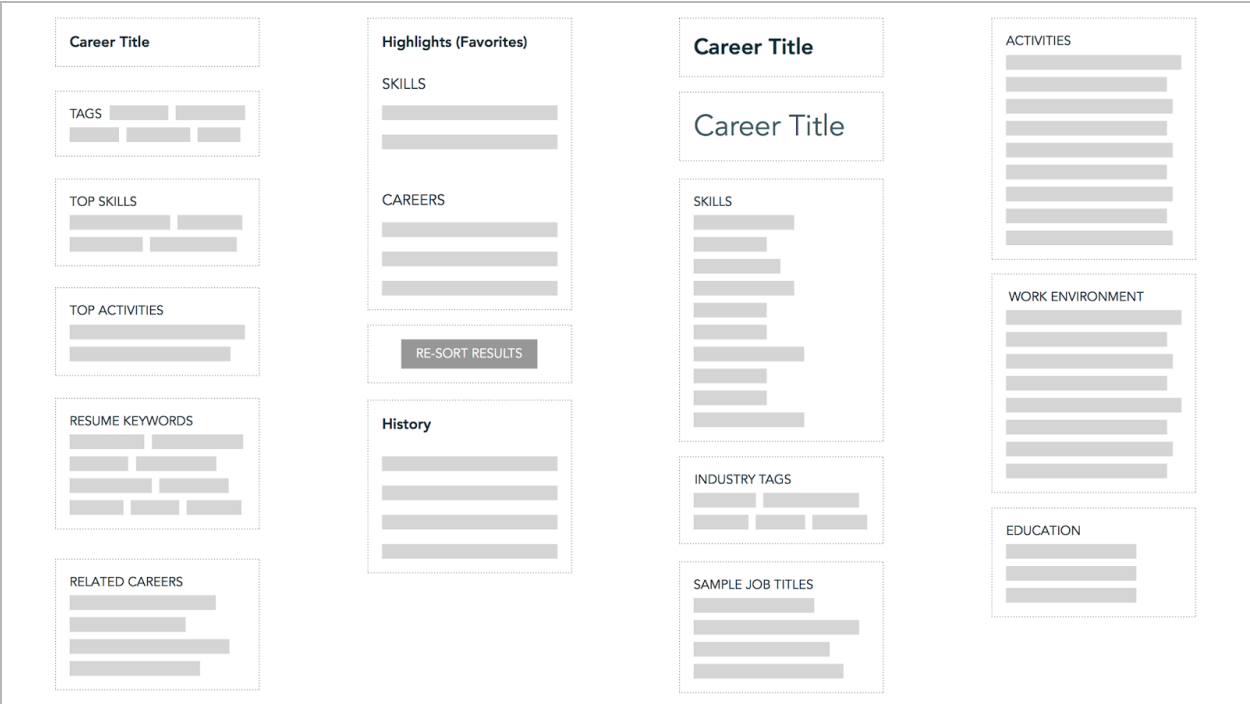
Career Title

TAGS

TOP SKILLS

TOP ACTIVITIES

RESUME KEYWORDS

RELATED CAREERS

Highlights (Favorites)

SKILLS

CAREERS

RE-SORT RESULTS

History

Career Title

Career Title

SKILLS

INDUSTRY TAGS

SAMPLE JOB TITLES

ACTIVITIES

WORK ENVIRONMENT

EDUCATION